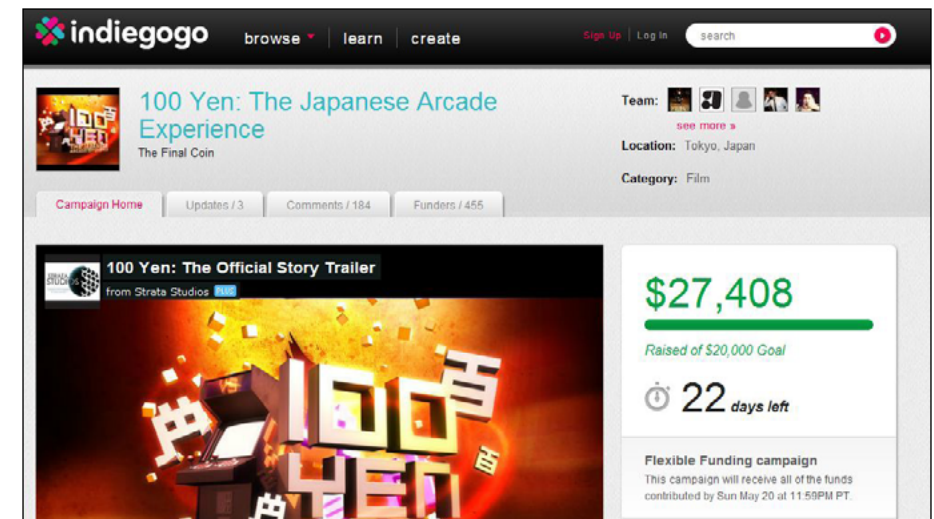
indiegogo browse learn create Sign Up Log In search

100 Yen: The Japanese Arcade Experience
The Final Coin

Team:
see more »
Location: Tokyo, Japan
Category: Film

Campaign Home | Updates / 3 | Comments / 184 | Funders / 455

100 Yen: The Official Story Trailer
from Strata Studios PLUS

STRATA STUDIOS

100 YEN 百 円

$27,408
Raised of $20,000 Goal
22 days left

Flexible Funding campaign
This campaign will receive all of the funds contributed by Sun May 20 at 11:59PM PT.